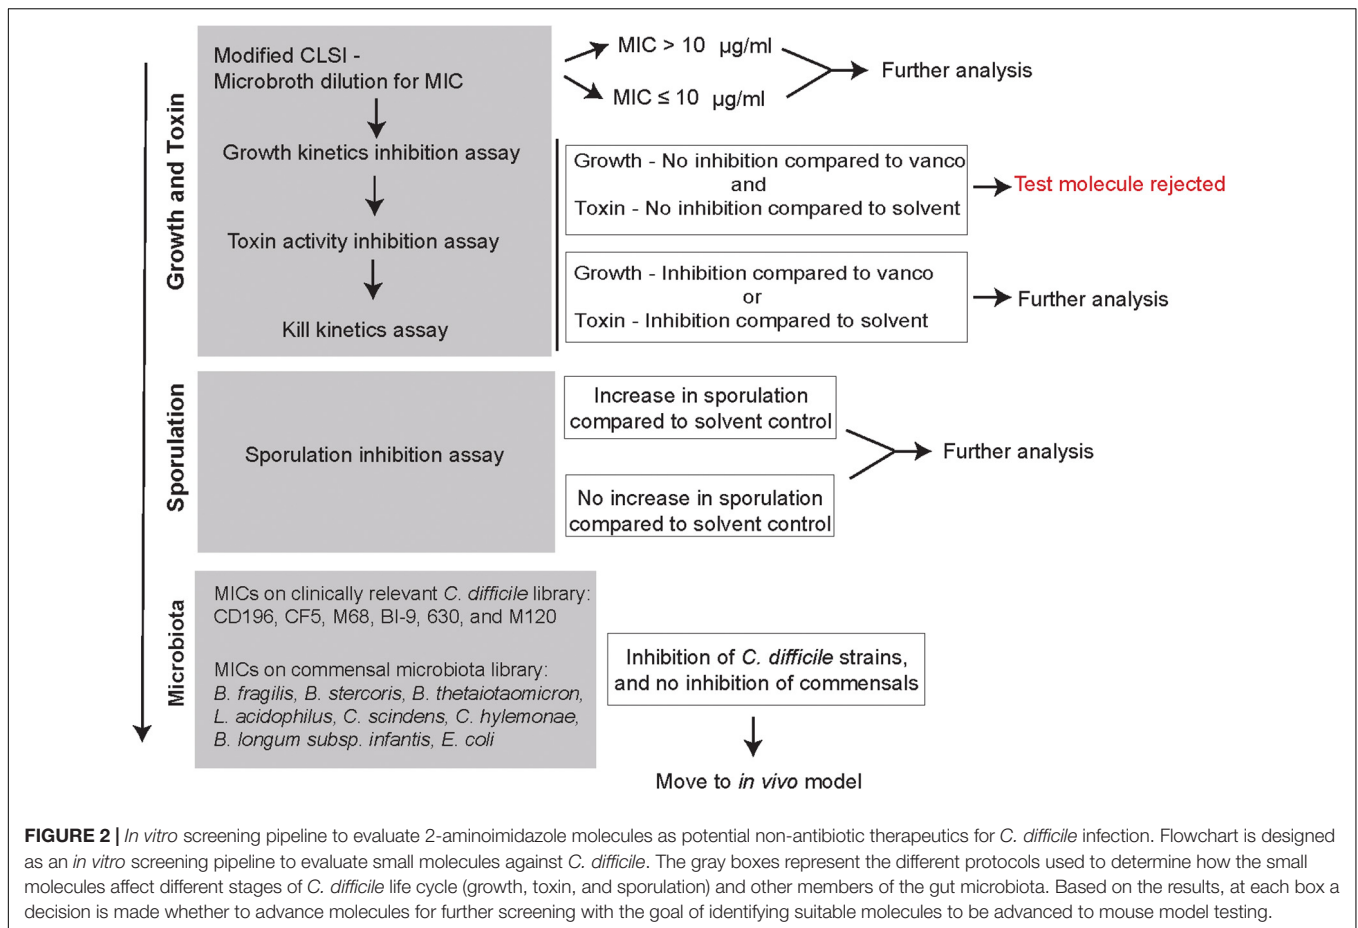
Growth and Toxin

Modified CLSI - Microbroth dilution for MIC

Growth kinetics inhibition assay

Toxin activity inhibition assay

Kill kinetics assay

MIC > 10 μg/ml

MIC ≤ 10 μg/ml

Further analysis

Growth - No inhibition compared to vanco
and
Toxin - No inhibition compared to solvent

Test molecule rejected

Growth - Inhibition compared to vanco
or
Toxin - Inhibition compared to solvent

Further analysis

Sporulation

Sporulation inhibition assay

Increase in sporulation compared to solvent control

No increase in sporulation compared to solvent control

Further analysis

Microbiota

MICs on clinically relevant C. difficile library: CD196, CF5, M68, BI-9, 630, and M120

MICs on commensal microbiota library: B. fragilis, B. stercoris, B. thetaiotaomicron, L. acidophilus, C. scindens, C. hylemonae, B. longum subsp. infantis, E. coli

Inhibition of C. difficile strains, and no inhibition of commensals

Move to in vivo model

FIGURE 2 | In vitro screening pipeline to evaluate 2-aminoimidazole molecules as potential non-antibiotic therapeutics for C. difficile infection. Flowchart is designed as an in vitro screening pipeline to evaluate small molecules against C. difficile. The gray boxes represent the different protocols used to determine how the small molecules affect different stages of C. difficile life cycle (growth, toxin, and sporulation) and other members of the gut microbiota. Based on the results, at each box a decision is made whether to advance molecules for further screening with the goal of identifying suitable molecules to be advanced to mouse model testing.